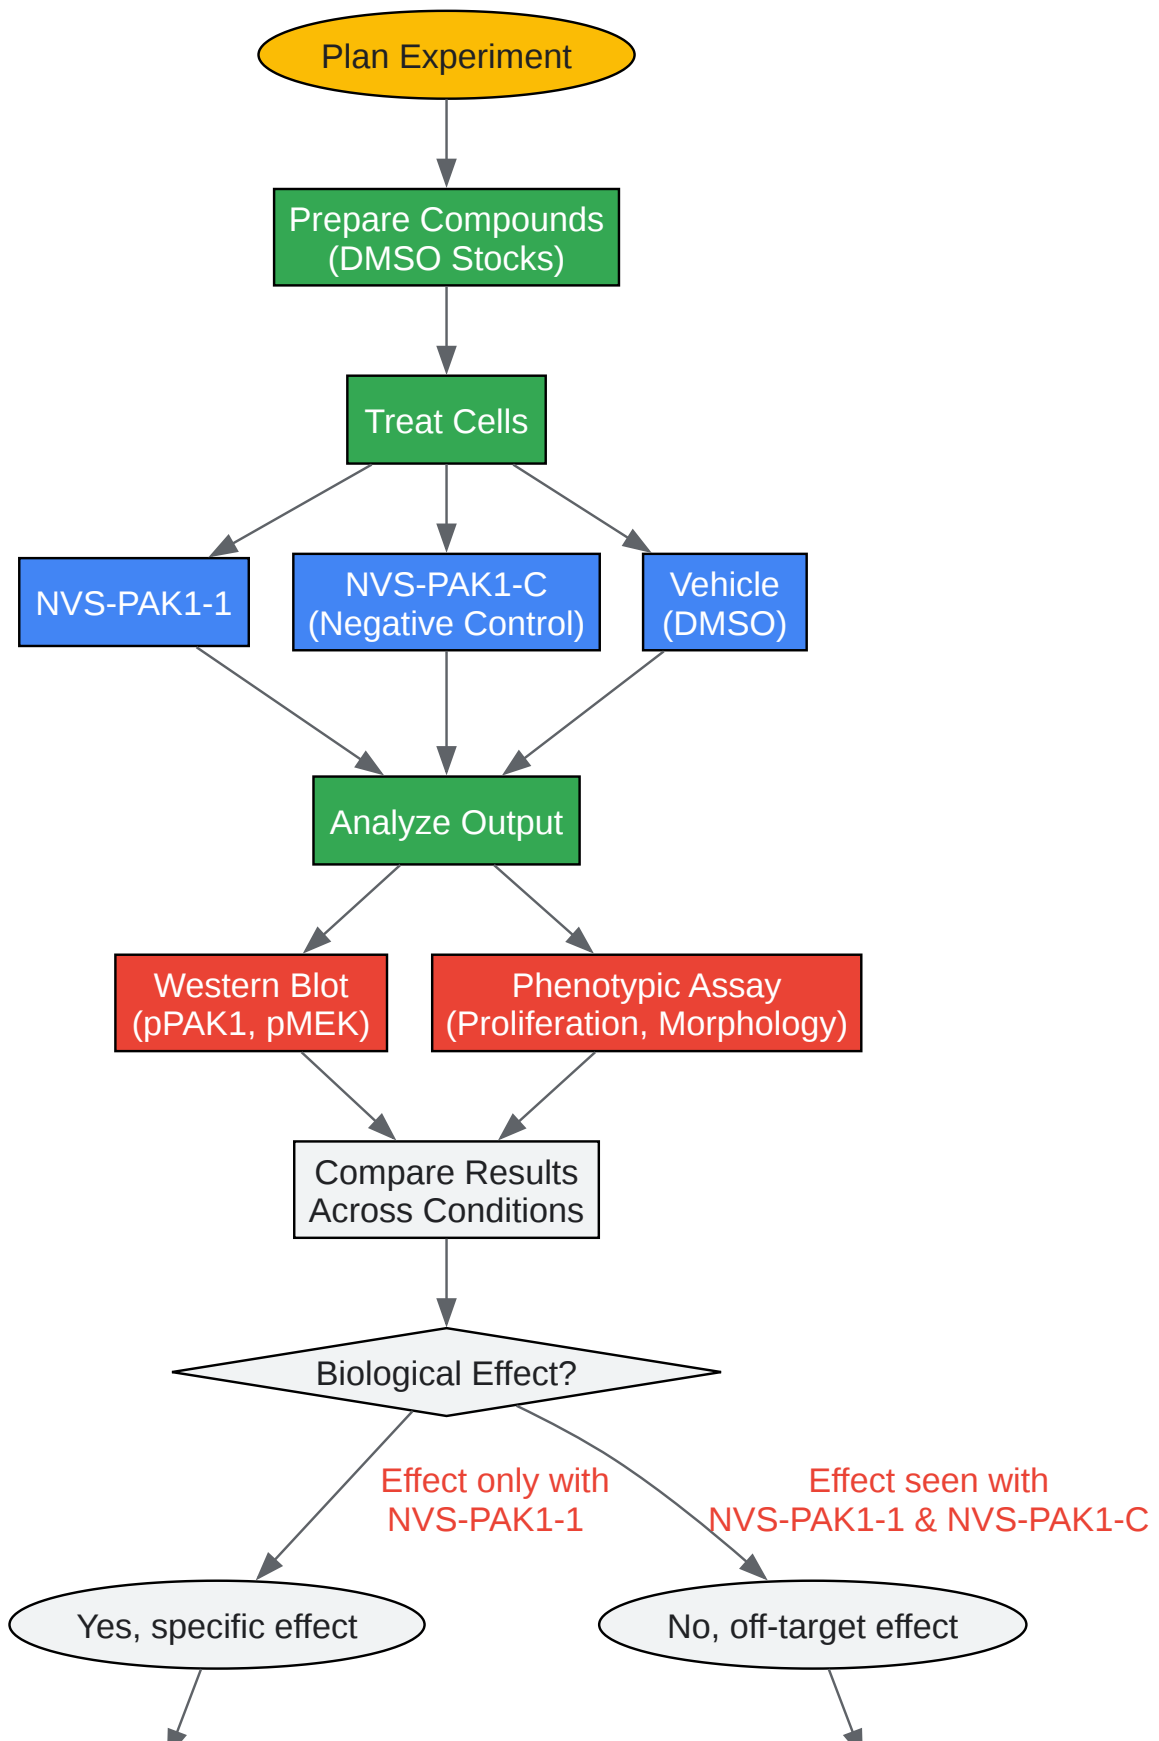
Plan Experiment

Prepare Compounds (DMSO Stocks)

Treat Cells

NVS-PAK1-1

NVS-PAK1-C (Negative Control)

Vehicle (DMSO)

Analyze Output

Western Blot (pPAK1, pMEK)

Phenotypic Assay (Proliferation, Morphology)

Compare Results Across Conditions

Biological Effect?

Effect only with NVS-PAK1-1

Effect seen with NVS-PAK1-1 & NVS-PAK1-C

Yes, specific effect

No, off-target effect